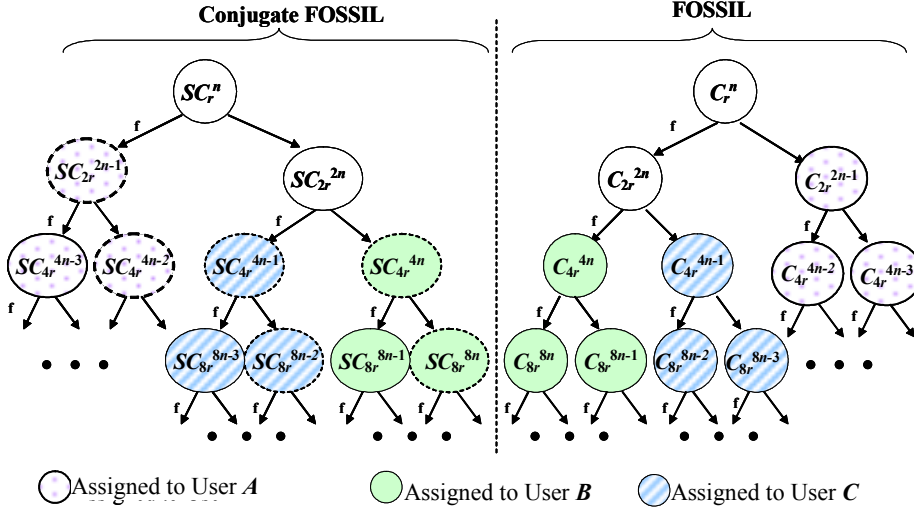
Conjugate FOSSIL

FOSSIL

$SC_r^n$

f

$SC_{2r}^{2n-1}$

$SC_{2r}^{2n}$

f

f

$SC_{4r}^{4n-3}$

$SC_{4r}^{4n-2}$

$SC_{4r}^{4n-1}$

$SC_{4r}^{4n}$

f

f

$SC_{8r}^{8n-3}$

$SC_{8r}^{8n-2}$

$SC_{8r}^{8n-1}$

$SC_{8r}^{8n}$

f f f f

$C_r^n$

f

$C_{2r}^{2n}$

$C_{2r}^{2n-1}$

f f

$C_{4r}^{4n}$

$C_{4r}^{4n-1}$

$C_{4r}^{4n-2}$

$C_{4r}^{4n-3}$

f f f f

$C_{8r}^{8n}$

$C_{8r}^{8n-1}$

$C_{8r}^{8n-2}$

$C_{8r}^{8n-3}$

f f f f

Assigned to User $A$

Assigned to User $B$

Assigned to User $C$